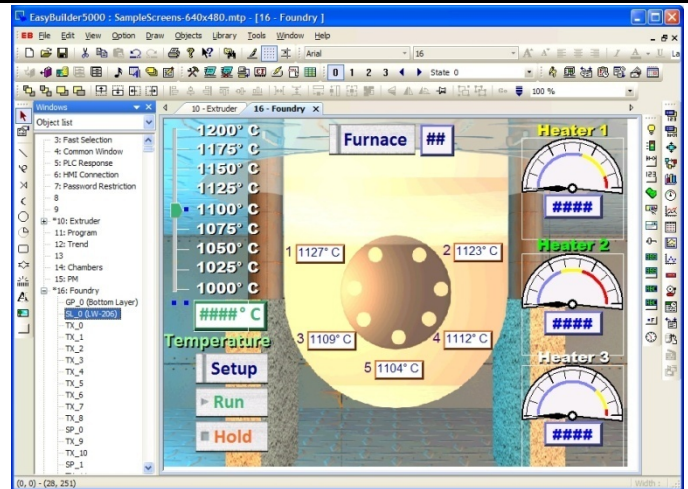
EasyBuilder5000 : SampleScreens-640x480.mtp - [16 - Foundry ]

File Edit View Option Draw Objects Library Tools Window Help

Arial 16

0 1 2 3 State 0

100 %

Windows

Object list

3: Fast Selection
4: Common Window
5: PLC Response
6: HMI Connection
7: Password Restriction
8
9
*10: Extruder
11: Program
12: Trend
13
14: Chambers
15: PM
*16: Foundry
GP_0 (Bottom Layer)
SL_0 (LW-206)
TX_0
TX_1
TX_2
TX_3
TX_4
TX_5
TX_6
TX_7
TX_8
SP_0
TX_9
TX_10
SP_1

10 - Extruder 16 - Foundry

1200° C
1175° C
1150° C
1125° C
1100° C
1075° C
1050° C
1025° C
1000° C

####° C

Temperature

Setup

Run

Hold

Furnace ##

1 1127° C
2 1123° C
3 1109° C
4 1112° C
5 1104° C

Heater 1
####

Heater 2
####

Heater 3
####

(0, 0) - (28, 251)

Width :